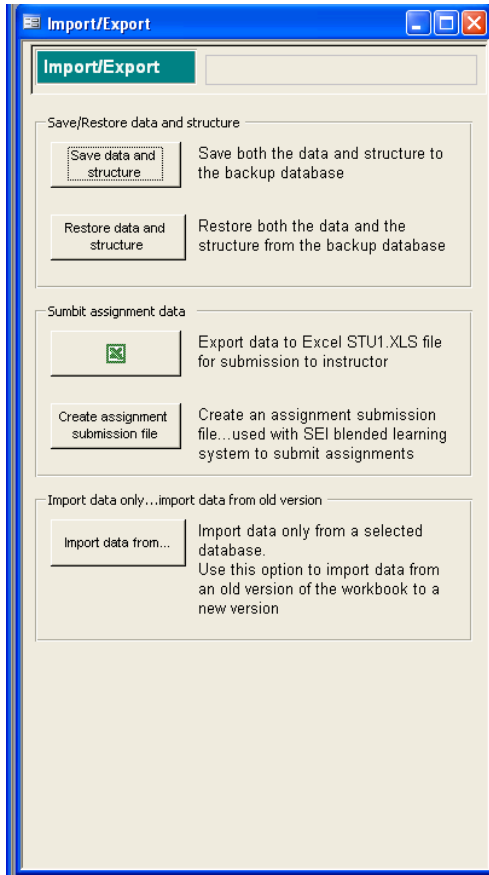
Import/Export

Import/Export

Save/Restore data and structure

Save data and structure

Save both the data and structure to the backup database

Restore data and structure

Restore both the data and the structure from the backup database

Sumbit assignment data

Export data to Excel STU1.XLS file for submission to instructor

Create assignment submission file

Create an assignment submission file...used with SEI blended learning system to submit assignments

Import data only...import data from old version

Import data from...

Import data only from a selected database.
Use this option to import data from an old version of the workbook to a new version